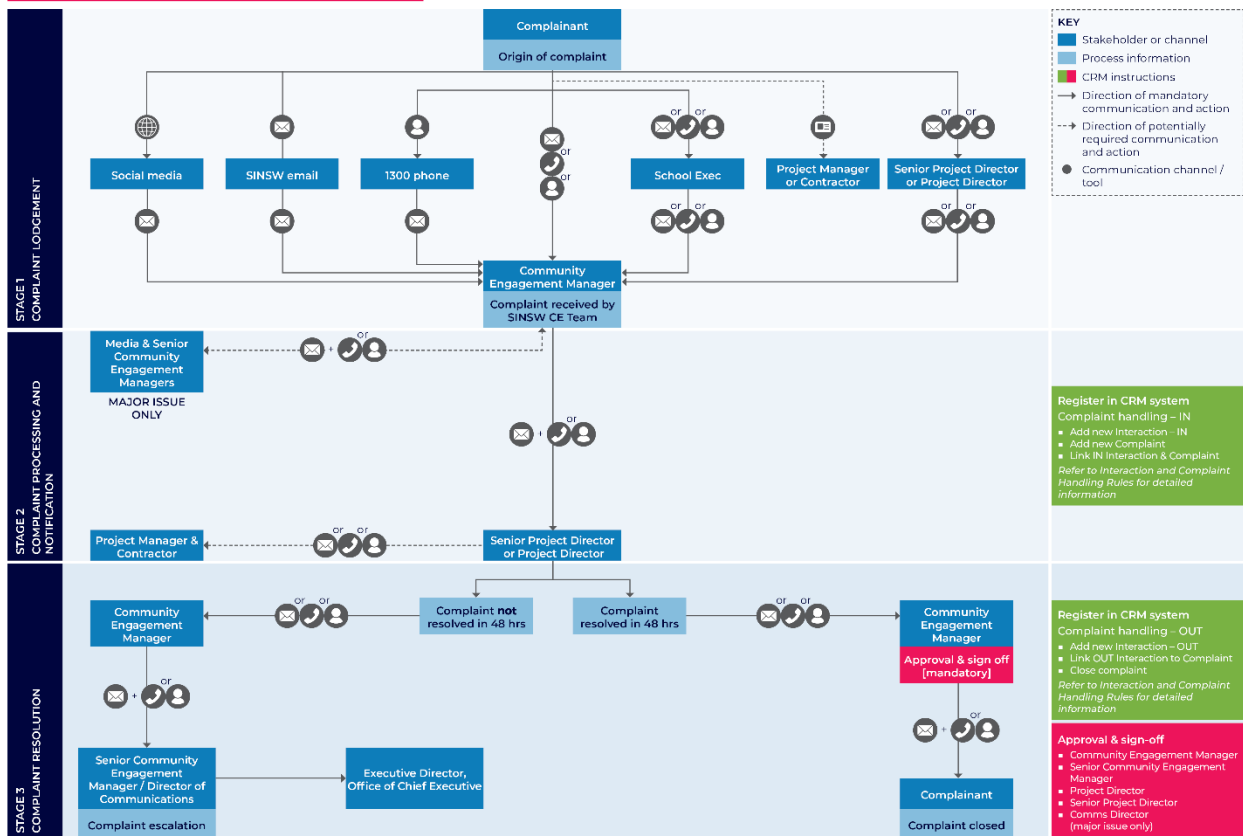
STAGE 1
COMPLAINT LODGEMENT

Complainant
Origin of complaint

Social media
SINSW email
1300 phone
or
or
or or
School Exec
Project Manager or Contractor
or or
Senior Project Director or Project Director

or or
or or

Community Engagement Manager
Complaint received by SINSW CE Team

KEY
Stakeholder or channel
Process information
CRM instructions
Direction of mandatory communication and action
Direction of potentially required communication and action
Communication channel / tool

STAGE 2
COMPLAINT PROCESSING AND NOTIFICATION

Media & Senior Community Engagement Managers
MAJOR ISSUE ONLY
+ or
+ or

Register in CRM system
Complaint handling – IN
■ Add new Interaction – IN
■ Add new Complaint
■ Link IN Interaction & Complaint
Refer to Interaction and Complaint Handling Rules for detailed information

Project Manager & Contractor
or or
Senior Project Director or Project Director

STAGE 3
COMPLAINT RESOLUTION

Community Engagement Manager
or or
Complaint not resolved in 48 hrs
Complaint resolved in 48 hrs
or or
Community Engagement Manager
Approval & sign off [mandatory]

Register in CRM system
Complaint handling – OUT
■ Add new Interaction – OUT
■ Link OUT Interaction to Complaint
■ Close complaint
Refer to Interaction and Complaint Handling Rules for detailed information

+ or
+ or

Approval & sign-off
■ Community Engagement Manager
■ Senior Community Engagement Manager
■ Project Director
■ Senior Project Director
■ Comms Director (major issue only)

Senior Community Engagement Manager / Director of Communications
Complaint escalation
Executive Director, Office of Chief Executive
Complainant
Complaint closed